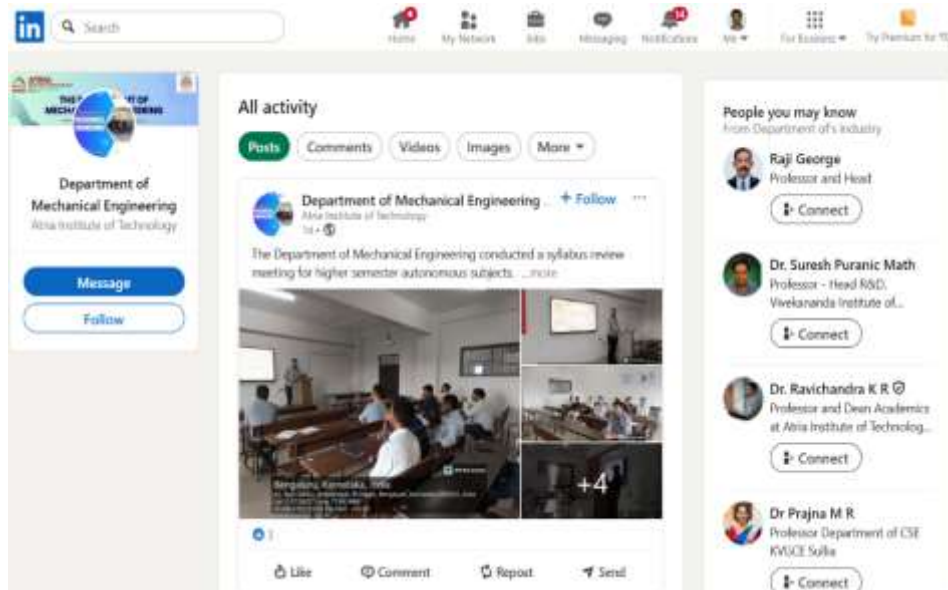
in Search

Home My Network Jobs Messaging Notifications Me For Business Try Premium for ₹0

Department of Mechanical Engineering
Atria Institute of Technology

Message
Follow

All activity

Posts Comments Videos Images More

Department of Mechanical Engineering ... + Follow
Atria Institute of Technology
1w

The Department of Mechanical Engineering conducted a syllabus review meeting for higher semester autonomous subjects. ...more

Bengaluru, Karnataka, India

+4

1

Like Comment Repost Send

People you may know
From Department of's industry

Raji George
Professor and Head
Connect

Dr. Suresh Puranic Math
Professor - Head R&D, Vivekananda Institute of...
Connect

Dr. Ravichandra K R
Professor and Dean Academics at Atria Institute of Technolog...
Connect

Dr Prajna M R
Professor Department of CSE KVGCE Sullia
Connect